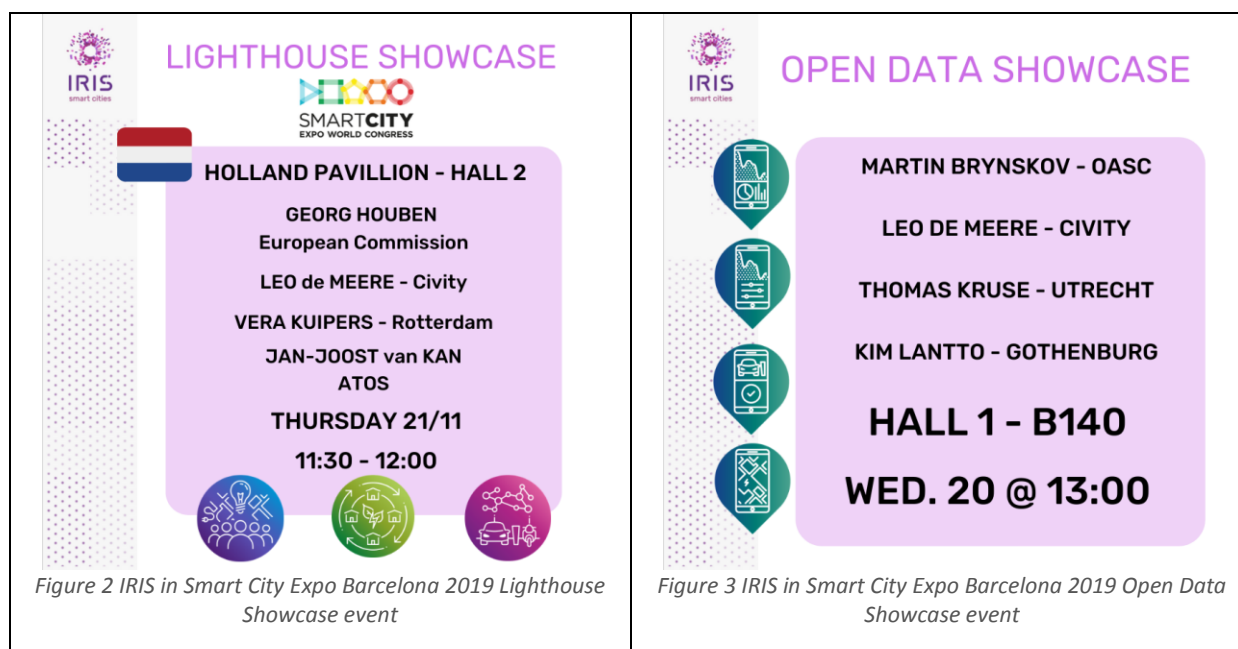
IRIS
smart cities

LIGHTHOUSE SHOWCASE

SMARTCITY
EXPO WORLD CONGRESS

HOLLAND PAVILLION - HALL 2

GEORG HOUBEN
European Commission

LEO de MEERE - Civity

VERA KUIPERS - Rotterdam

JAN-JOOST van KAN
ATOS

THURSDAY 21/11

11:30 - 12:00

*Figure 2 IRIS in Smart City Expo Barcelona 2019 Lighthouse Showcase event*

IRIS
smart cities

OPEN DATA SHOWCASE

MARTIN BRYNSKOV - OASC

LEO DE MEERE - CIVITY

THOMAS KRUSE - UTRECHT

KIM LANTTO - GOTHENBURG

HALL 1 - B140

WED. 20 @ 13:00

*Figure 3 IRIS in Smart City Expo Barcelona 2019 Open Data Showcase event*